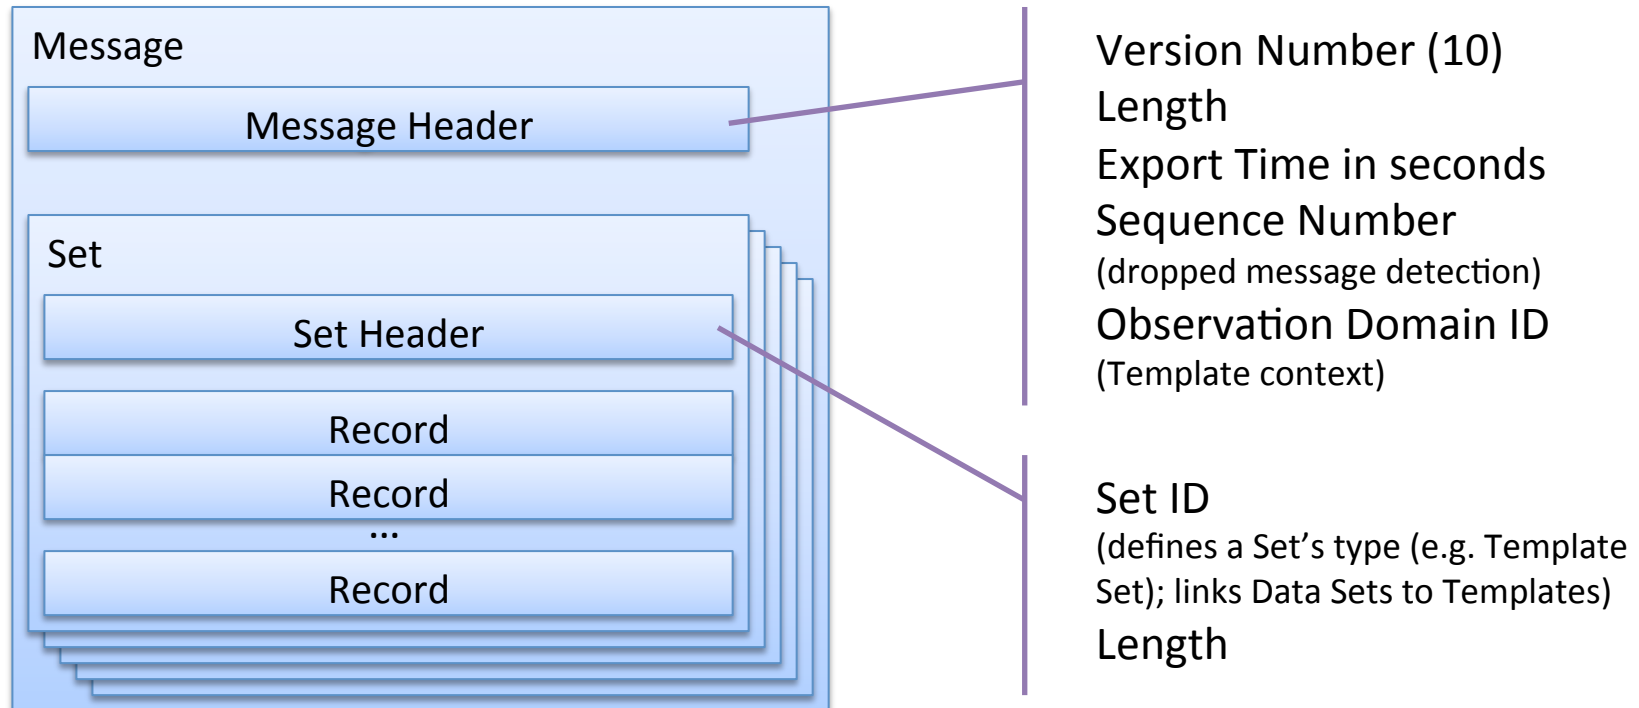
Message

Message Header

Set

Set Header

Record

Record

...

Record

Version Number (10)
Length
Export Time in seconds
Sequence Number
(dropped message detection)
Observation Domain ID
(Template context)

Set ID
(defines a Set's type (e.g. Template Set); links Data Sets to Templates)
Length